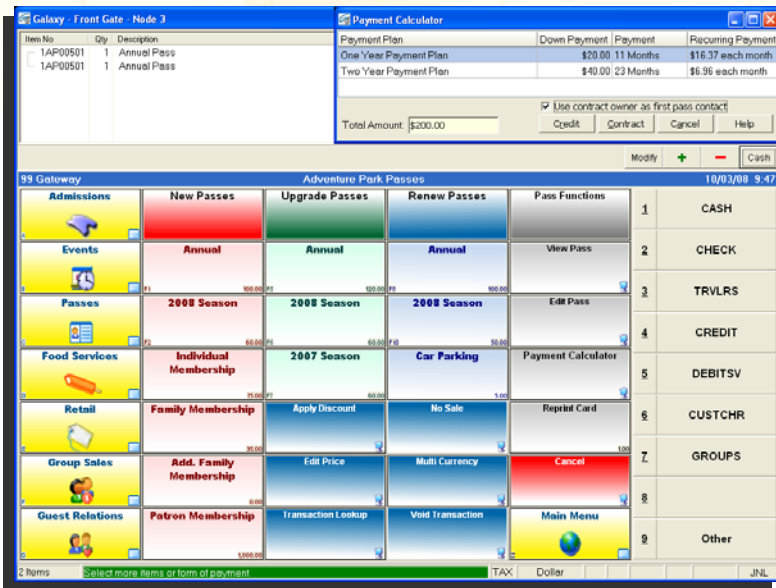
Galaxy - Front Gate - Node 3

| Item No | Qty | Description |
|---|---|---|
| 1AP00501 | 1 | Annual Pass |
| 1AP00501 | 1 | Annual Pass |

Payment Calculator

| Payment Plan | Down Payment | Payment | Recurring Payment |
|---|---|---|---|
| One Year Payment Plan | $20.00 | 11 Months | $16.37 each month |
| Two Year Payment Plan | $40.00 | 23 Months | $6.96 each month |

Use contract owner as first pass contact

Total Amount: $200.00

Credit Contract Cancel Help

Modify + − Cash

99 Gateway Adventure Park Passes 10/03/08 9:47

Admissions
New Passes
Upgrade Passes
Renew Passes
Pass Functions

Events
Annual 100.00
Annual 120.00
Annual 100.00
View Pass

Passes
2008 Season 60.00
2008 Season 60.00
2008 Season 50.00
Edit Pass

Food Services
Individual Membership 75.00
2007 Season 60.00
Car Parking 5.00
Payment Calculator

Retail
Family Membership 35.00
Apply Discount
No Sale
Reprint Card 1.00

Group Sales
Add. Family Membership 0.00
Edit Price
Multi Currency
Cancel

Guest Relations
Patron Membership 1,000.00
Transaction Lookup
Void Transaction
Main Menu

1 CASH
2 CHECK
3 TRVLRS
4 CREDIT
5 DEBITSV
6 CUSTCHR
7 GROUPS
8
9 Other

2 Items Select more items or form of payment TAX Dollar JNL